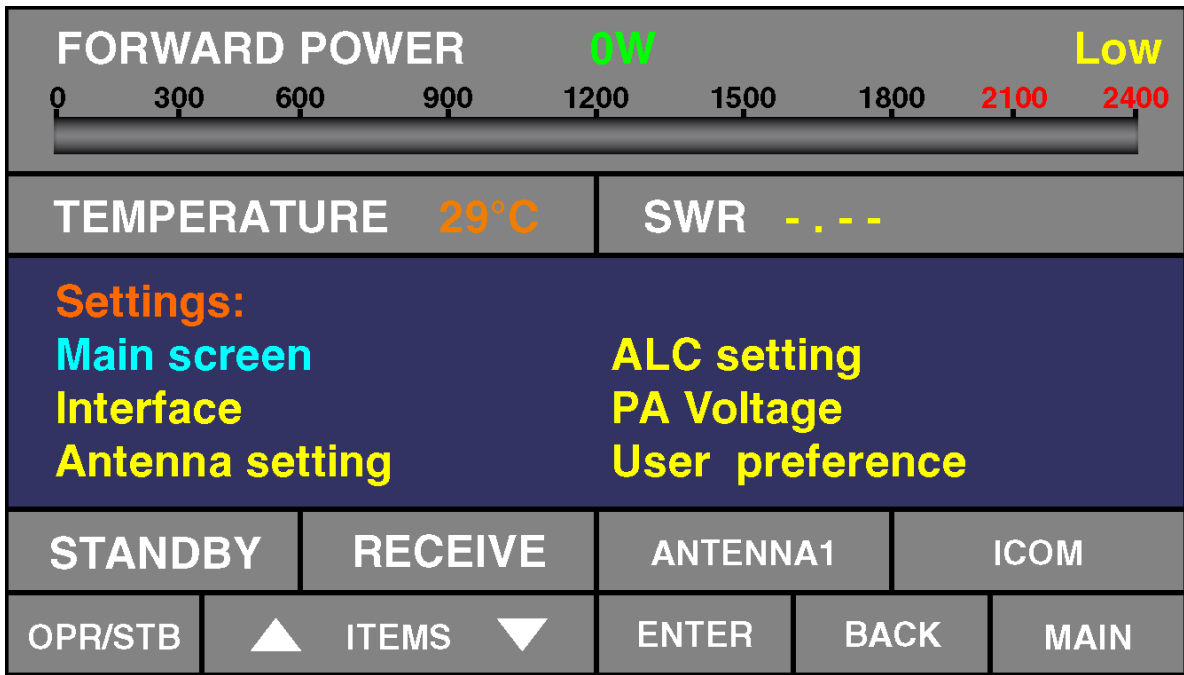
FORWARD POWER 0W Low

0 300 600 900 1200 1500 1800 2100 2400

TEMPERATURE 29°C

SWR - . - -

Settings:

Main screen
Interface
Antenna setting

ALC setting
PA Voltage
User preference

STANDBY

RECEIVE

ANTENNA1

ICOM

OPR/STB

▲ ITEMS ▼

ENTER

BACK

MAIN